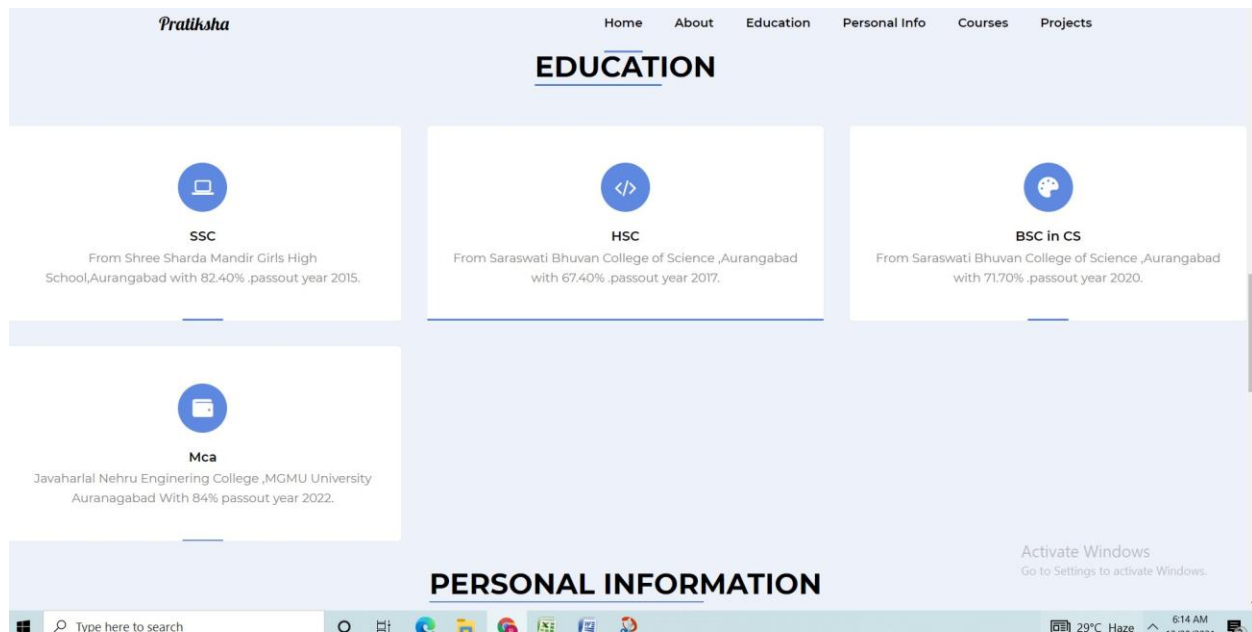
Pratiksha

Home About Education Personal Info Courses Projects

EDUCATION

SSC
From Shree Sharda Mandir Girls High School,Aurangabad with 82.40% .passout year 2015.

HSC
From Saraswati Bhuvan College of Science ,Aurangabad with 67.40% .passout year 2017.

BSC in CS
From Saraswati Bhuvan College of Science ,Aurangabad with 71.70% .passout year 2020.

Mca
Javaharlal Nehru Enginering College ,MGMU University Auranagabad With 84% passout year 2022.

Activate Windows
Go to Settings to activate Windows.

PERSONAL INFORMATION

Type here to search

29°C Haze 6:14 AM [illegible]